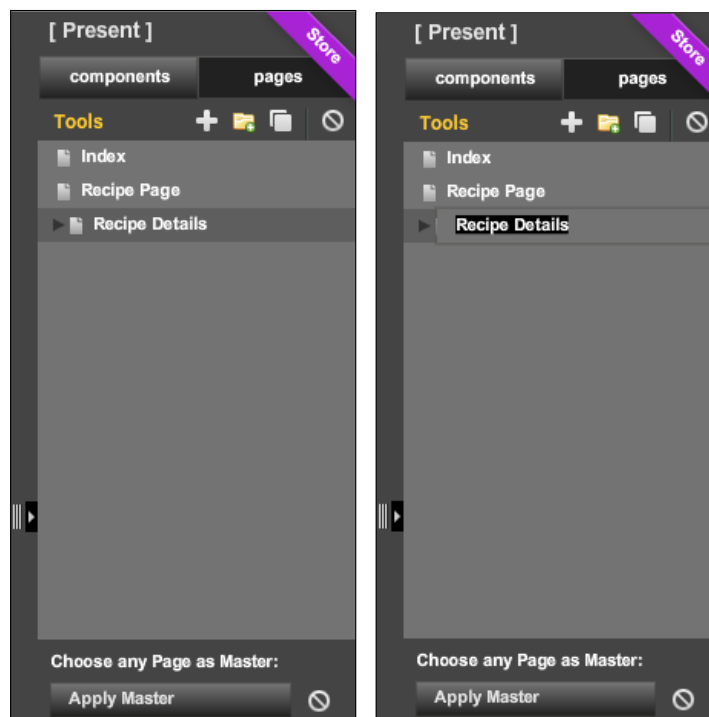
[ Present ]

Store

components

pages

Tools

Index

Recipe Page

Recipe Details

Choose any Page as Master:

Apply Master

[ Present ]

Store

components

pages

Tools

Index

Recipe Page

Recipe Details

Choose any Page as Master:

Apply Master